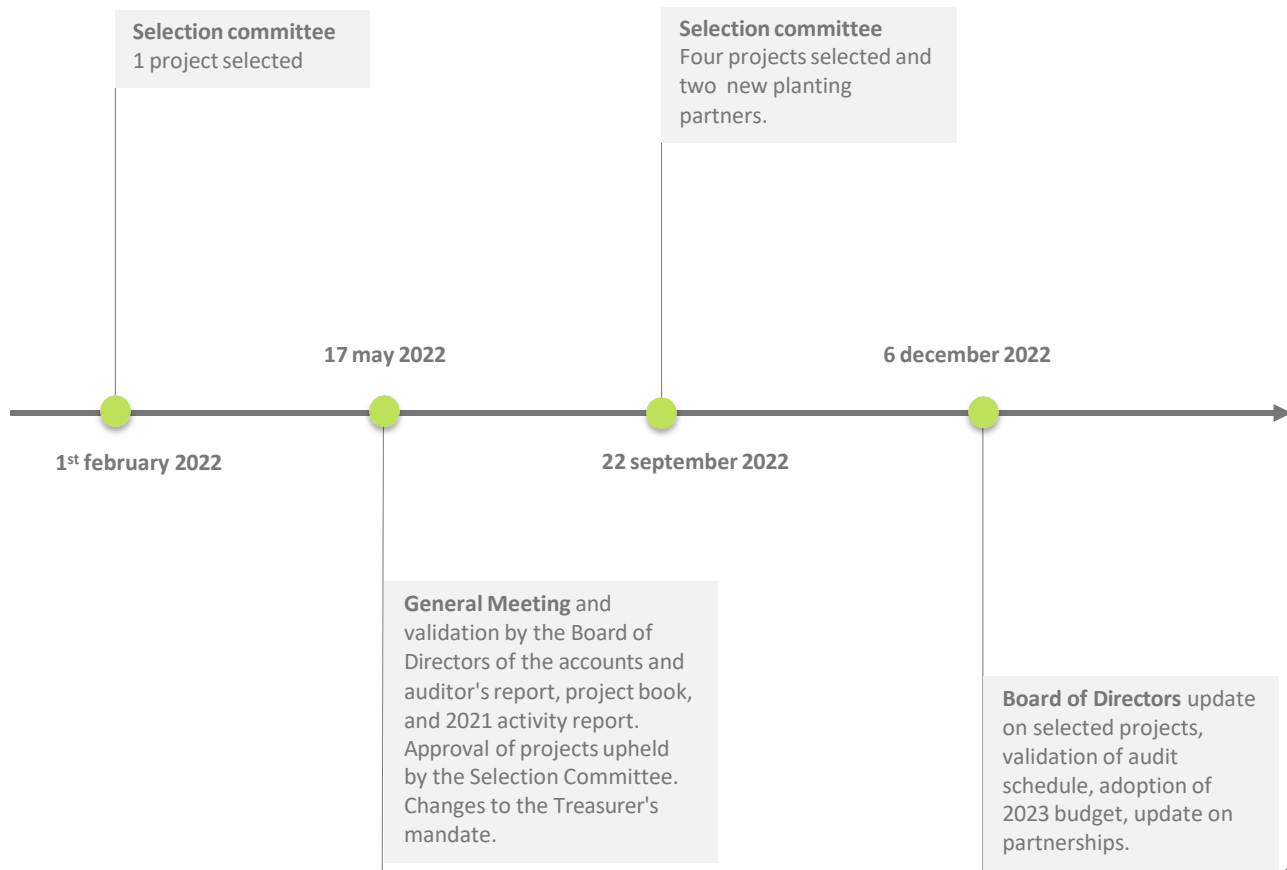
**Selection committee**
1 project selected

**Selection committee**
Four projects selected and two new planting partners.

**17 may 2022**

**6 december 2022**

**1$^{st}$ february 2022**

**22 september 2022**

**General Meeting** and validation by the Board of Directors of the accounts and auditor's report, project book, and 2021 activity report. Approval of projects upheld by the Selection Committee. Changes to the Treasurer's mandate.

**Board of Directors** update on selected projects, validation of audit schedule, adoption of 2023 budget, update on partnerships.